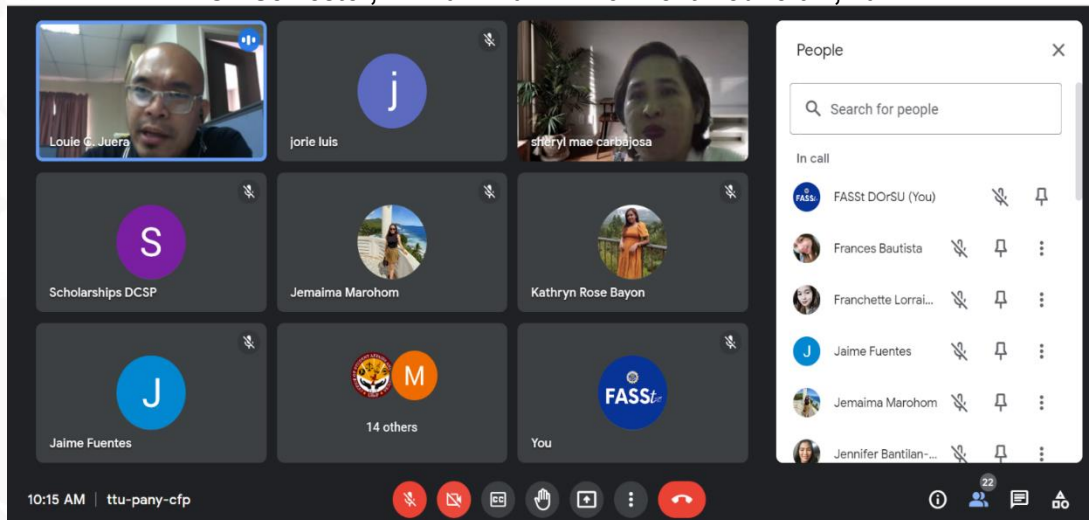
Louie C. Juera

j

jorie luis

sheryl mae carbajosa

S

Scholarships DCSP

Jemaima Marohom

Kathryn Rose Bayon

J

Jaime Fuentes

M

14 others

FASSt

You

People

Search for people

In call

FASSt DOrSU (You)

Frances Bautista

Franchette Lorrai...

J

Jaime Fuentes

Jemaima Marohom

Jennifer Bantilan-...

10:15 AM | ttu-pany-cfp

22